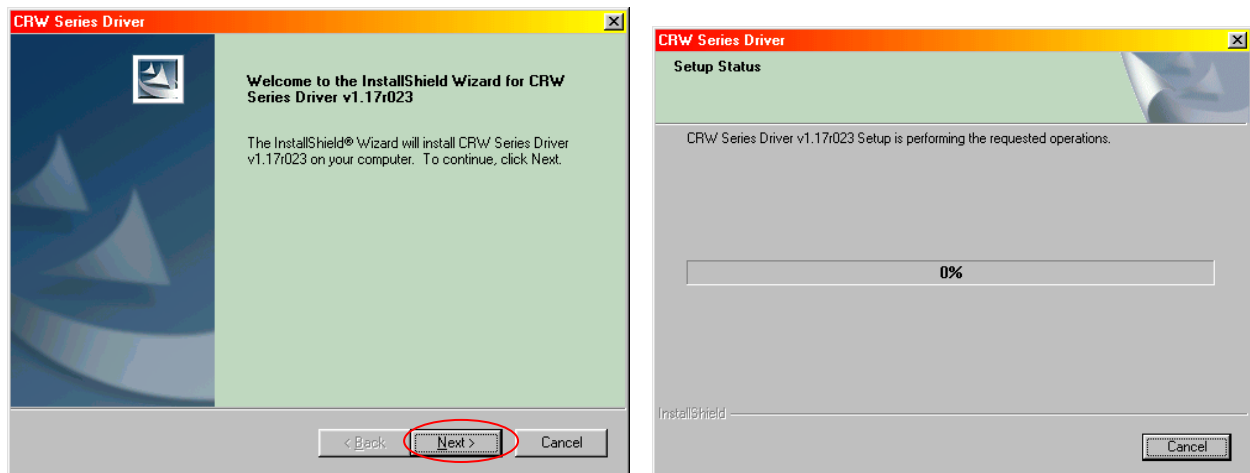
CRW Series Driver

Welcome to the InstallShield Wizard for CRW Series Driver v1.17r023

The InstallShield® Wizard will install CRW Series Driver v1.17r023 on your computer. To continue, click Next.

< Back

Next >

Cancel

CRW Series Driver

Setup Status

CRW Series Driver v1.17r023 Setup is performing the requested operations.

0%

InstallShield

Cancel